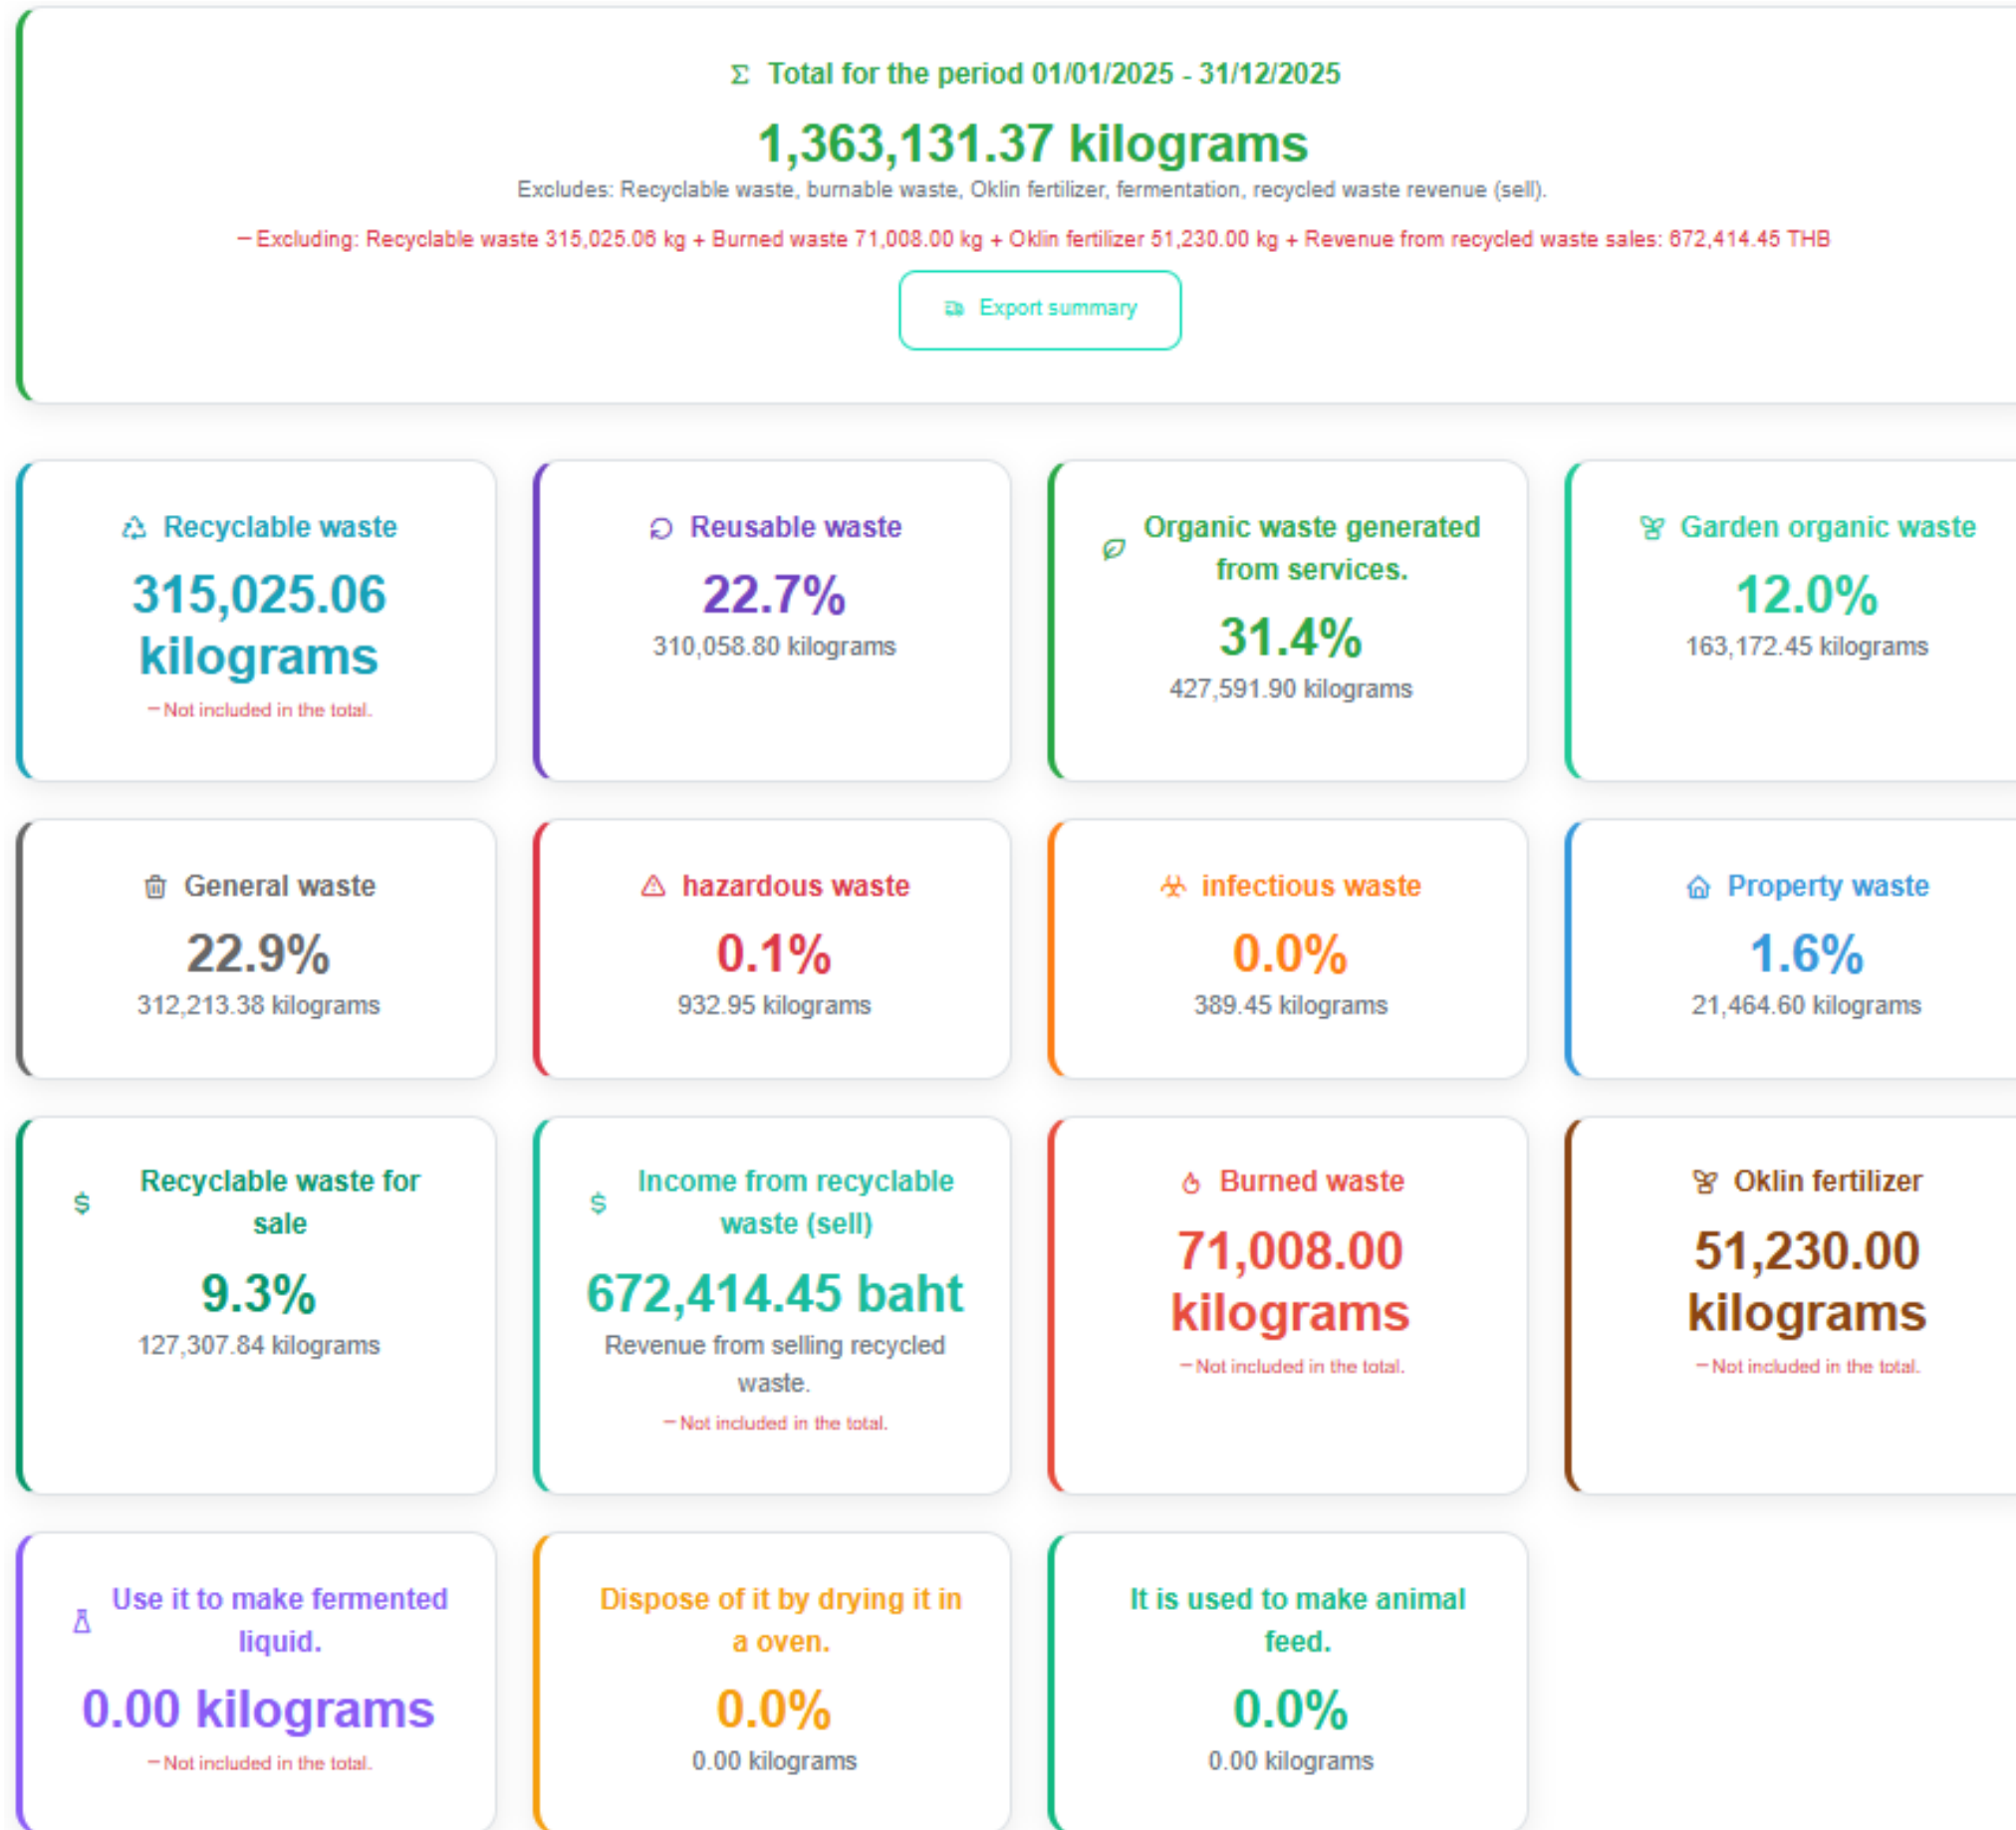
Σ Total for the period 01/01/2025 - 31/12/2025

1,363,131.37 kilograms

Excludes: Recyclable waste, burnable waste, Oklin fertilizer, fermentation, recycled waste revenue (sell).

− Excluding: Recyclable waste 315,025.06 kg + Burned waste 71,008.00 kg + Oklin fertilizer 51,230.00 kg + Revenue from recycled waste sales: 672,414.45 THB

Export summary

Recyclable waste
315,025.06 kilograms
− Not included in the total.

Reusable waste
22.7%
310,058.80 kilograms

Organic waste generated from services.
31.4%
427,591.90 kilograms

Garden organic waste
12.0%
163,172.45 kilograms

General waste
22.9%
312,213.38 kilograms

hazardous waste
0.1%
932.95 kilograms

infectious waste
0.0%
389.45 kilograms

Property waste
1.6%
21,464.60 kilograms

$ Recyclable waste for sale
9.3%
127,307.84 kilograms

$ Income from recyclable waste (sell)
672,414.45 baht
Revenue from selling recycled waste.
− Not included in the total.

Burned waste
71,008.00 kilograms
− Not included in the total.

Oklin fertilizer
51,230.00 kilograms
− Not included in the total.

Use it to make fermented liquid.
0.00 kilograms
− Not included in the total.

Dispose of it by drying it in a oven.
0.0%
0.00 kilograms

It is used to make animal feed.
0.0%
0.00 kilograms